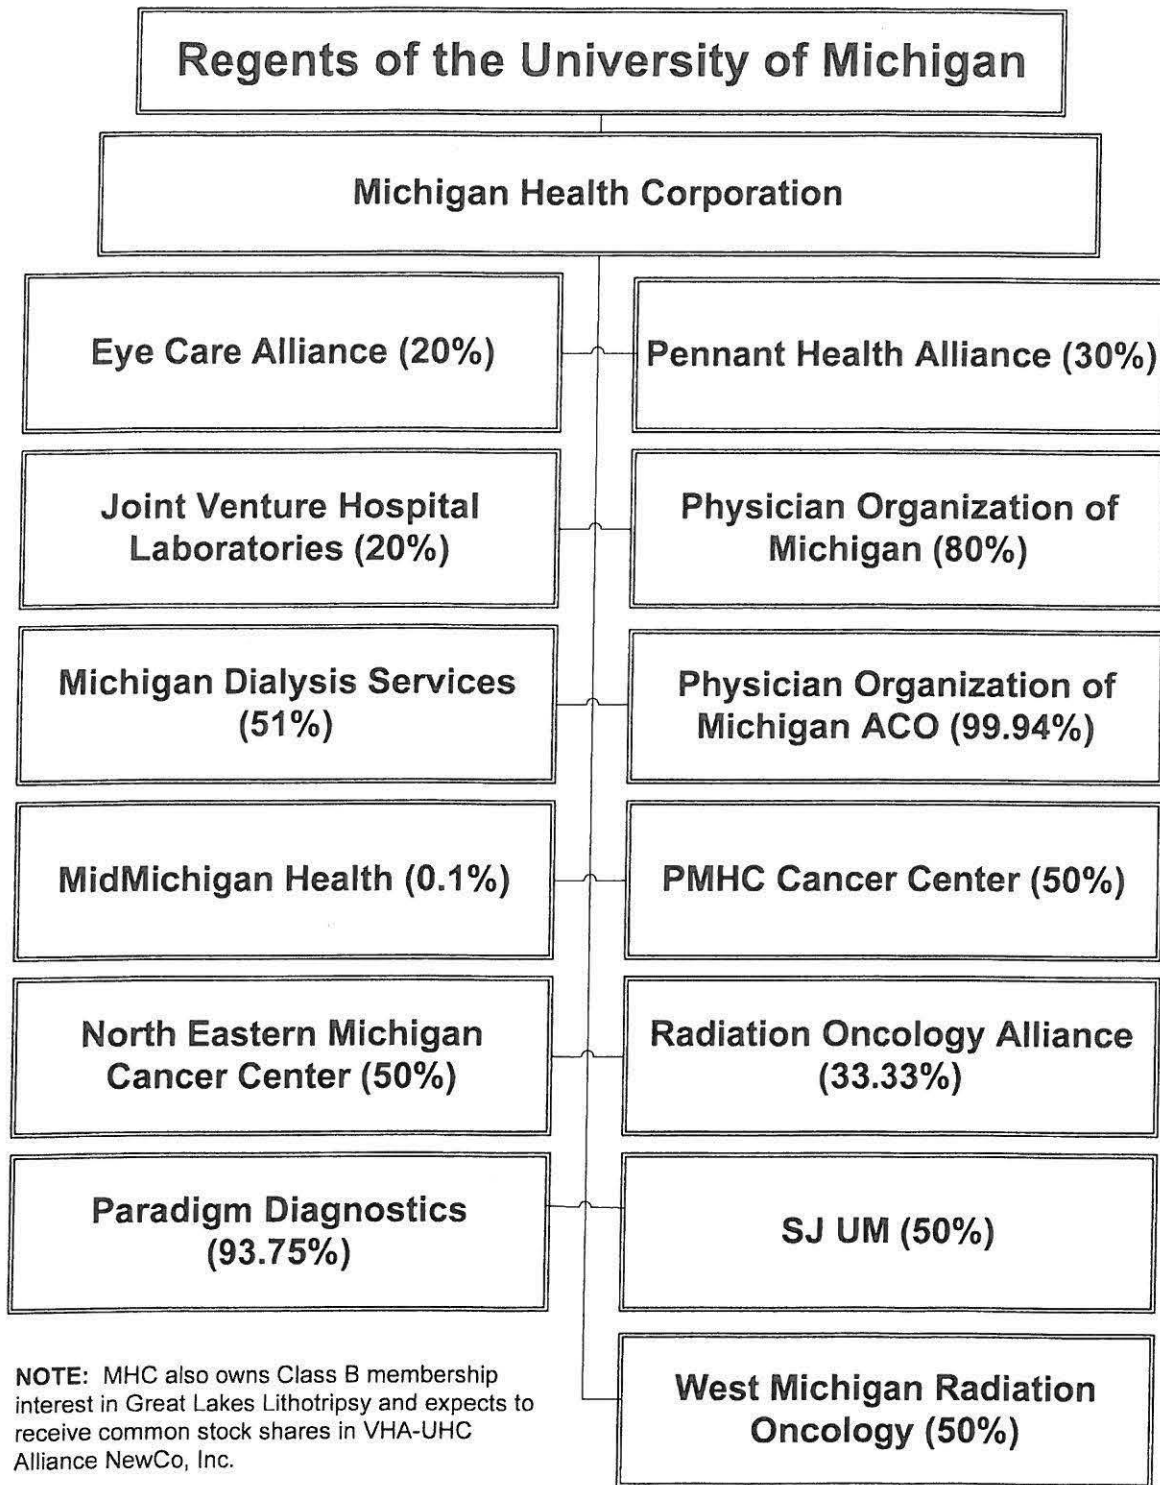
Regents of the University of Michigan

Michigan Health Corporation

Eye Care Alliance (20%)

Pennant Health Alliance (30%)

Joint Venture Hospital Laboratories (20%)

Physician Organization of Michigan (80%)

Michigan Dialysis Services (51%)

Physician Organization of Michigan ACO (99.94%)

MidMichigan Health (0.1%)

PMHC Cancer Center (50%)

North Eastern Michigan Cancer Center (50%)

Radiation Oncology Alliance (33.33%)

Paradigm Diagnostics (93.75%)

SJ UM (50%)

West Michigan Radiation Oncology (50%)

NOTE: MHC also owns Class B membership interest in Great Lakes Lithotripsy and expects to receive common stock shares in VHA-UHC Alliance NewCo, Inc.